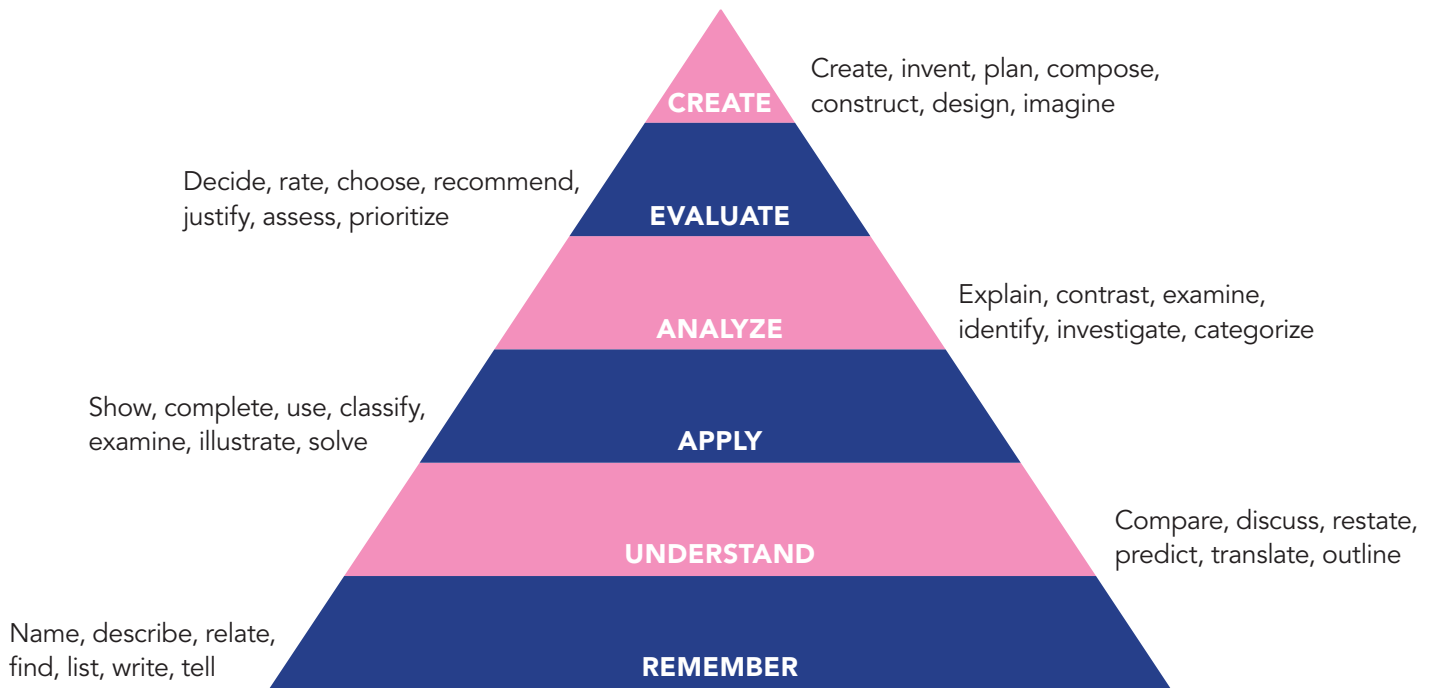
CREATE

Create, invent, plan, compose, construct, design, imagine

Decide, rate, choose, recommend, justify, assess, prioritize

EVALUATE

ANALYZE

Explain, contrast, examine, identify, investigate, categorize

Show, complete, use, classify, examine, illustrate, solve

APPLY

UNDERSTAND

Compare, discuss, restate, predict, translate, outline

Name, describe, relate, find, list, write, tell

REMEMBER